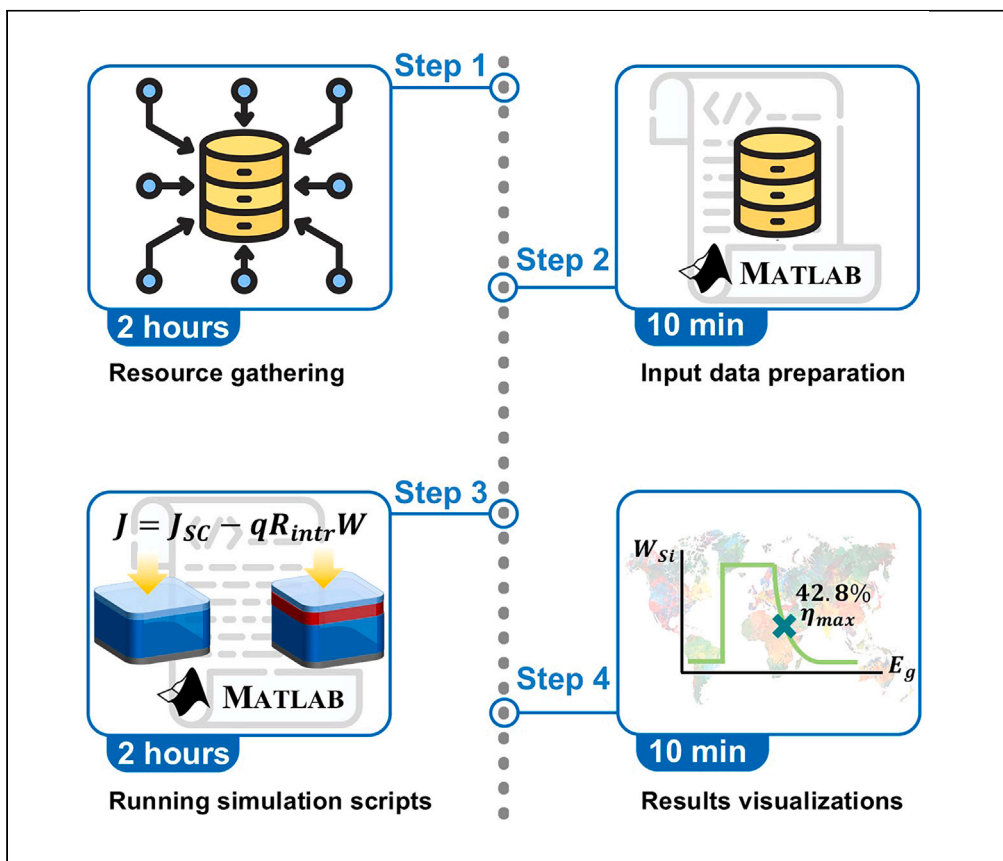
Step 1

2 hours

Resource gathering

Step 2

MATLAB

10 min

Input data preparation

Step 3

$J = J_{SC} - qR_{intr}W$

MATLAB

2 hours

Running simulation scripts

Step 4

$W_{Si}$

42.8%

$\eta_{max}$

$E_g$

10 min

Results visualizations